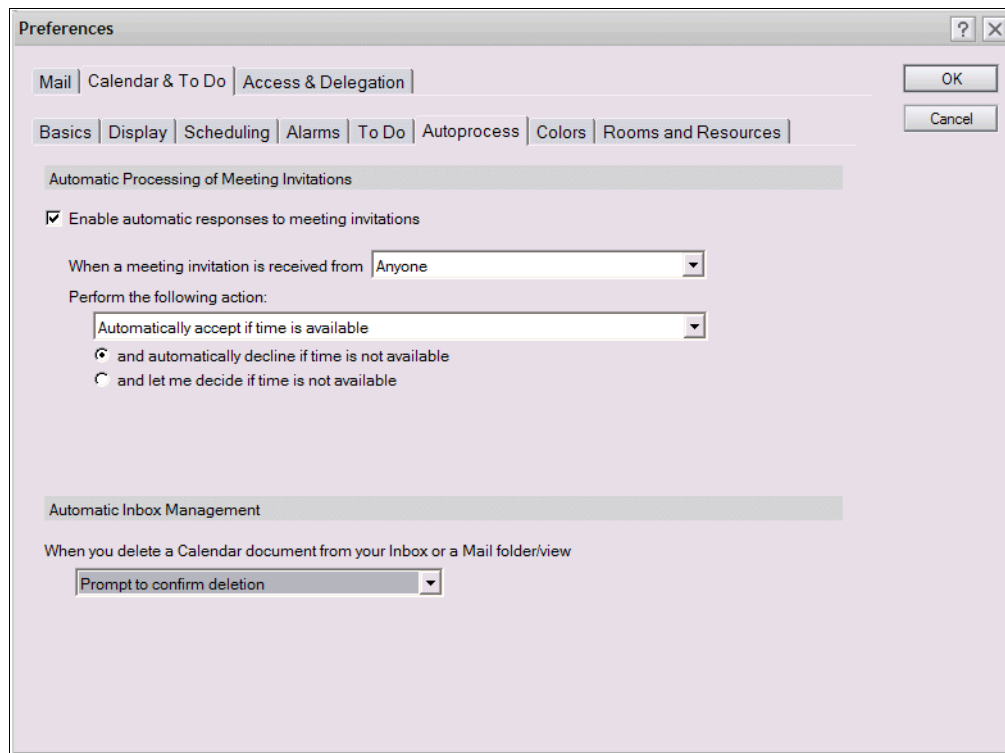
Preferences

?

Mail | Calendar & To Do | Access & Delegation

OK

Cancel

Basics | Display | Scheduling | Alarms | To Do | Autoprocess | Colors | Rooms and Resources

Automatic Processing of Meeting Invitations

Enable automatic responses to meeting invitations

When a meeting invitation is received from Anyone

Perform the following action:

Automatically accept if time is available

and automatically decline if time is not available

and let me decide if time is not available

Automatic Inbox Management

When you delete a Calendar document from your Inbox or a Mail folder/view

Prompt to confirm deletion